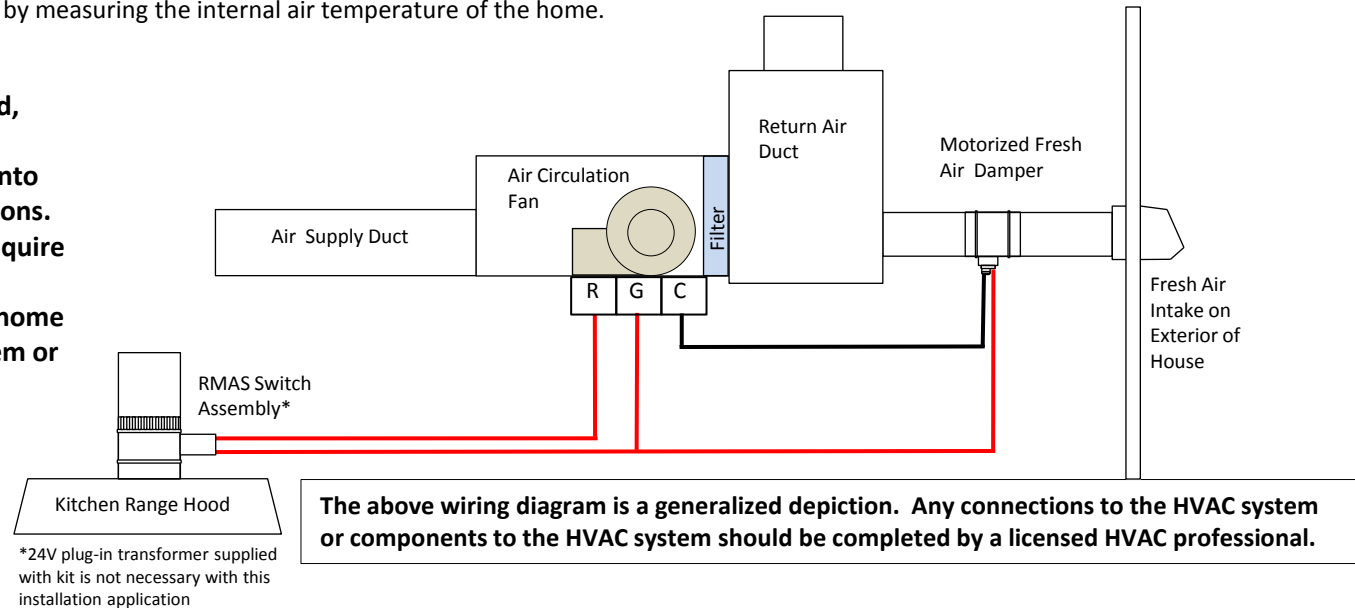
by measuring the internal air temperature of the home.

d,

nto
ons.
quire

home
em or

Return Air Duct

Motorized Fresh Air Damper

Air Circulation Fan

Filter

Air Supply Duct

R G C

Fresh Air Intake on Exterior of House

RMAS Switch Assembly*

Kitchen Range Hood

*24V plug-in transformer supplied with kit is not necessary with this installation application

The above wiring diagram is a generalized depiction. Any connections to the HVAC system or components to the HVAC system should be completed by a licensed HVAC professional.